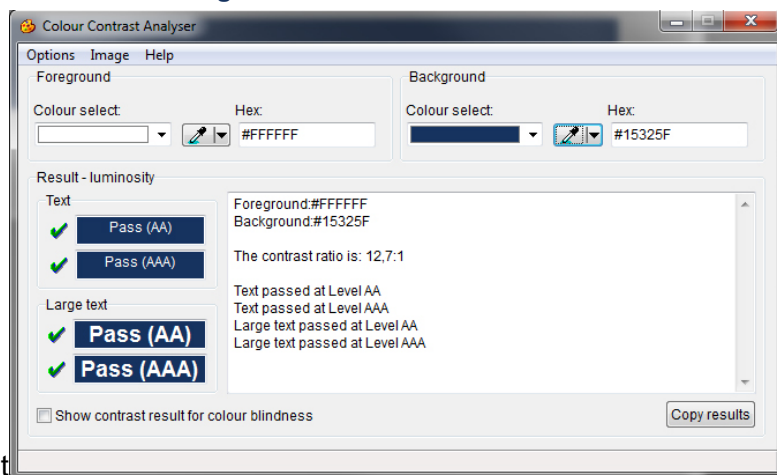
Colour Contrast Analyser

Options Image Help

Foreground

Colour select:

Hex:

#FFFFFF

Background

Colour select:

Hex:

#15325F

Result - luminosity

Text

Pass (AA)

Pass (AAA)

Large text

Pass (AA)

Pass (AAA)

Foreground:#FFFFFF
Background:#15325F

The contrast ratio is: 12,7:1

Text passed at Level AA
Text passed at Level AAA
Large text passed at Level AA
Large text passed at Level AAA

Show contrast result for colour blindness

Copy results

t